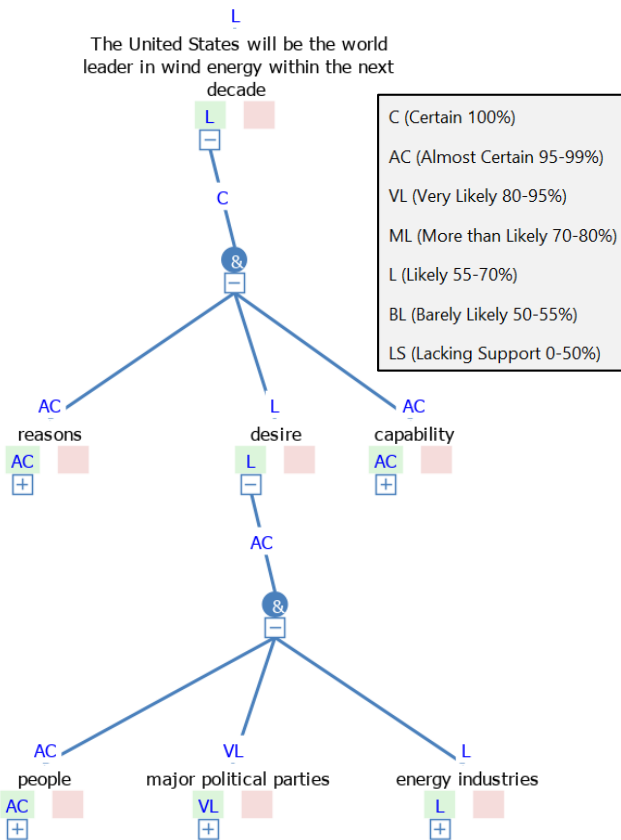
L

The United States will be the world leader in wind energy within the next decade

L

−

C (Certain 100%)

AC (Almost Certain 95-99%)

VL (Very Likely 80-95%)

ML (More than Likely 70-80%)

L (Likely 55-70%)

BL (Barely Likely 50-55%)

LS (Lacking Support 0-50%)

C

&

−

AC

reasons

AC

+

L

desire

L

−

AC

capability

AC

+

AC

&

−

AC

people

AC

+

VL

major political parties

VL

+

L

energy industries

L

+